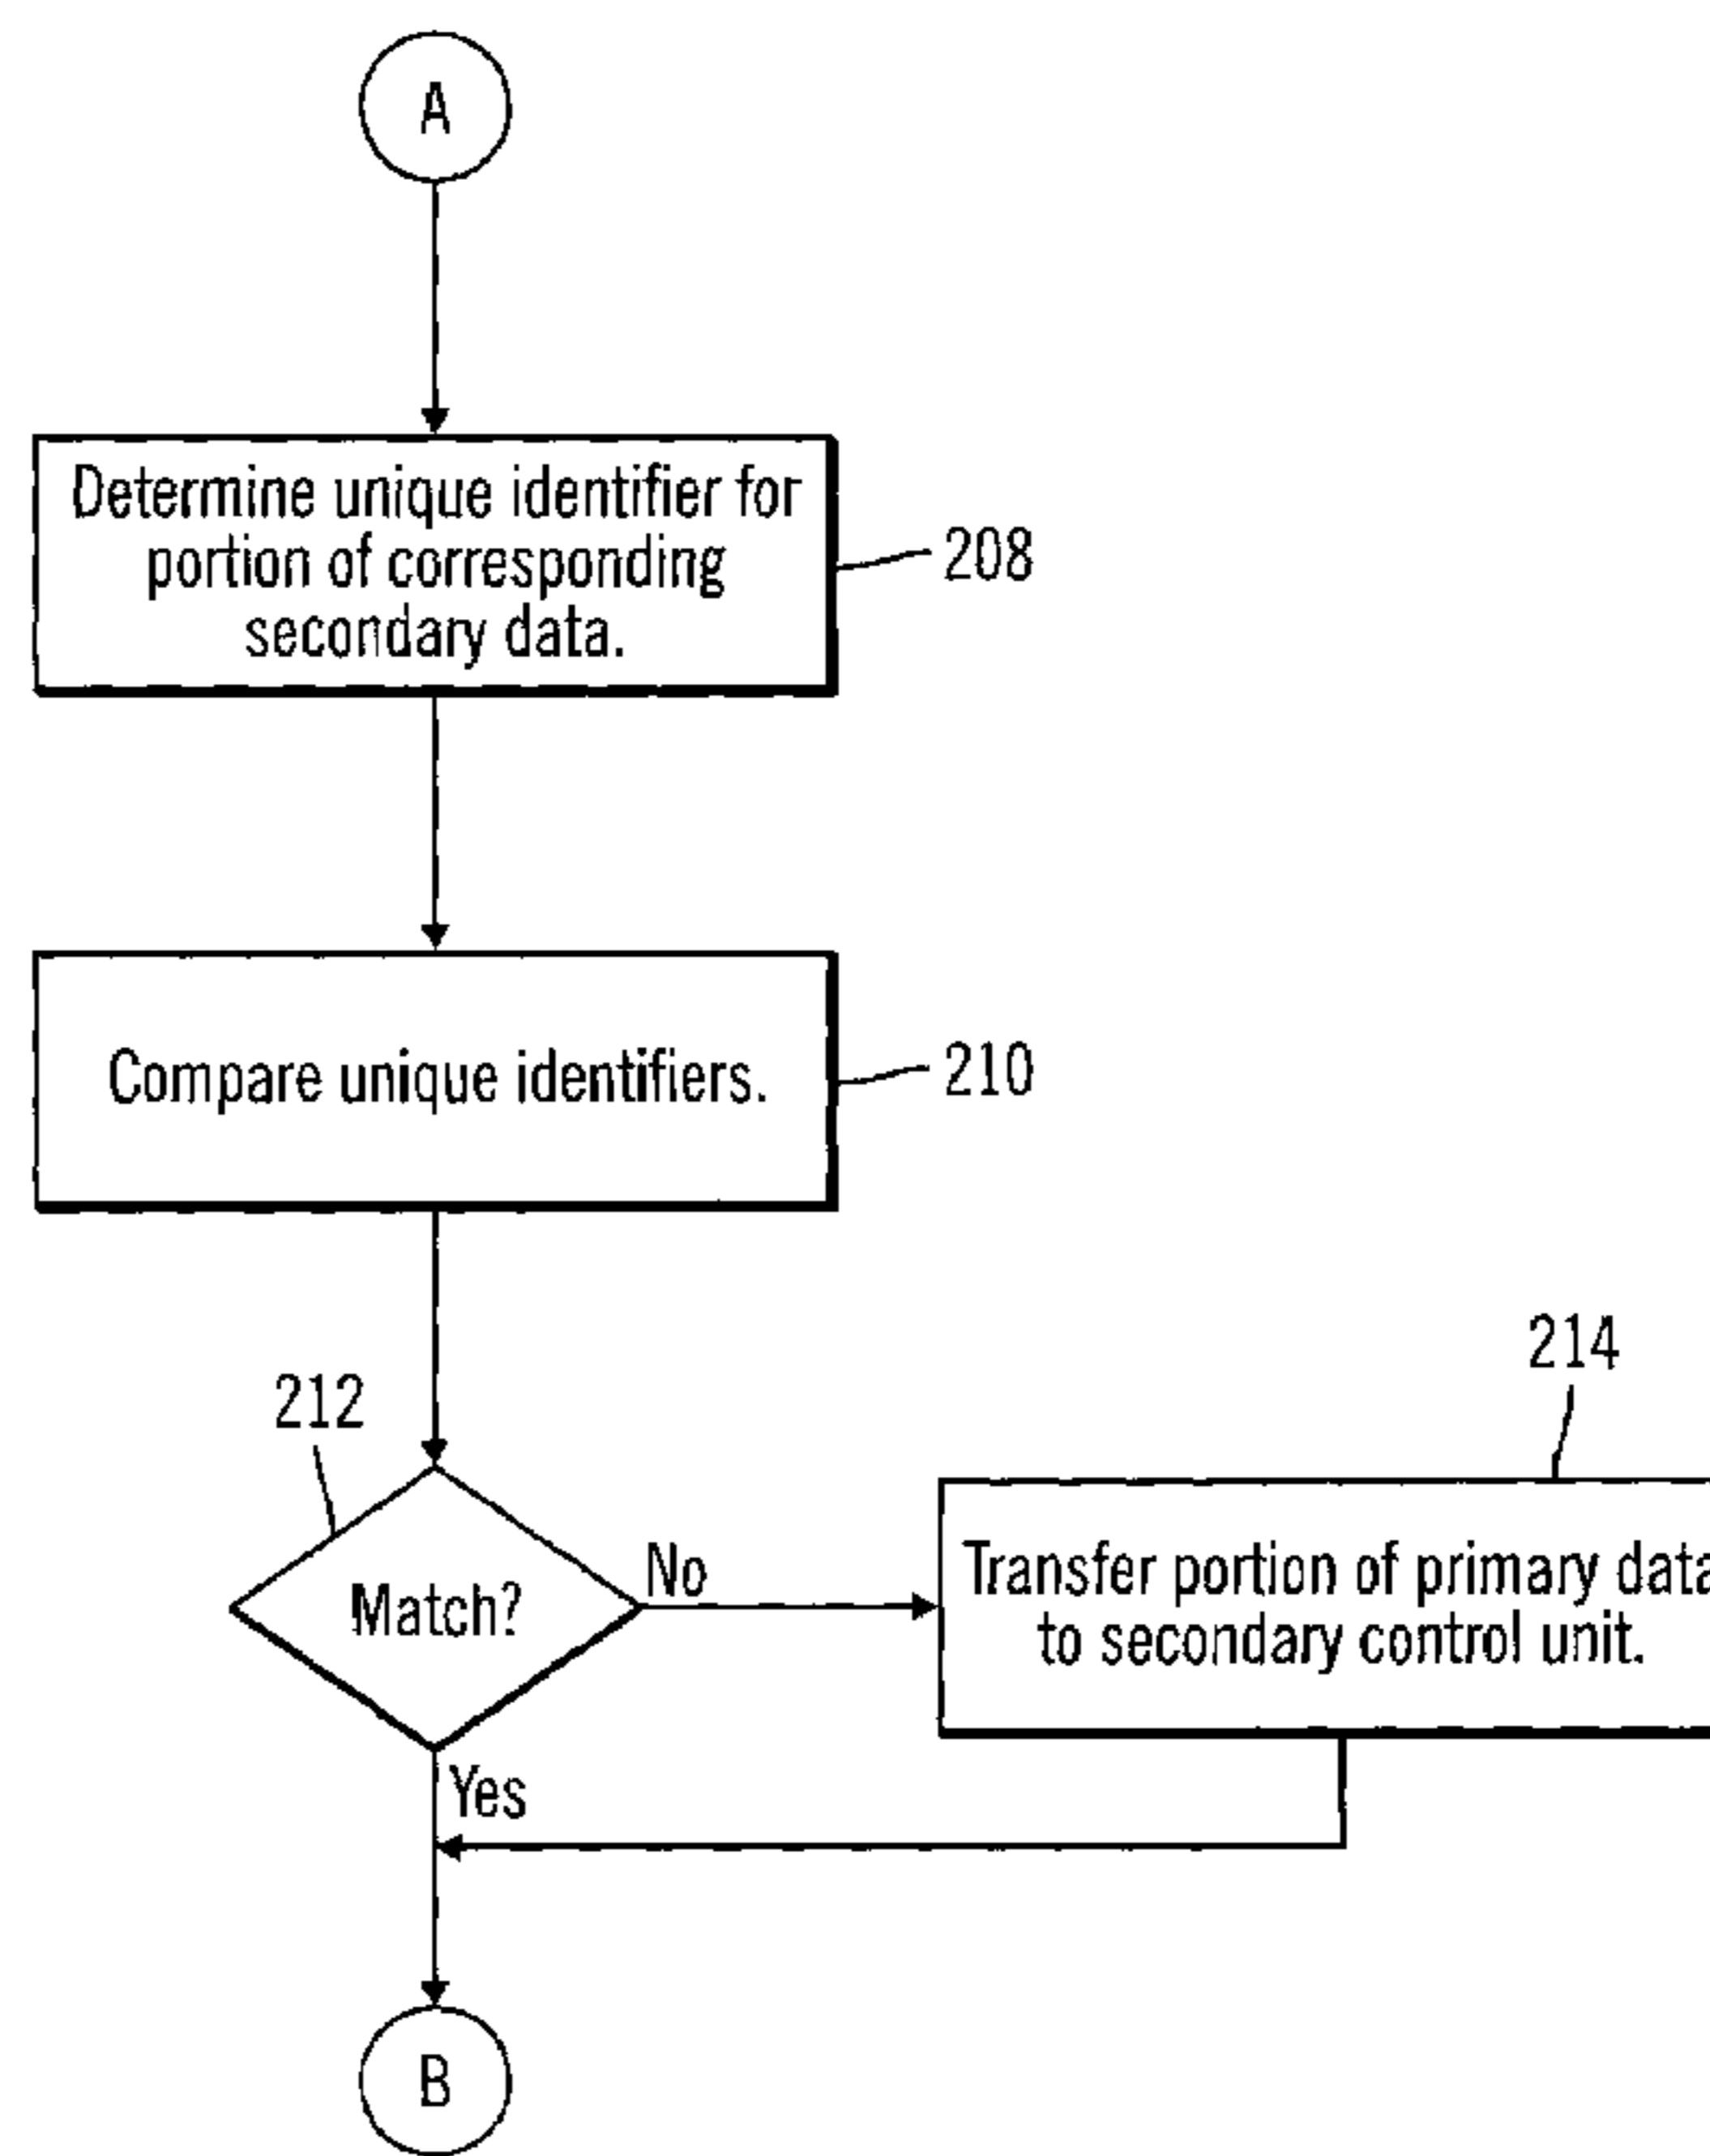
A

Determine unique identifier for portion of corresponding secondary data.

208

Compare unique identifiers.

210

212

Match?

No

214

Transfer portion of primary data to secondary control unit.

Yes

B